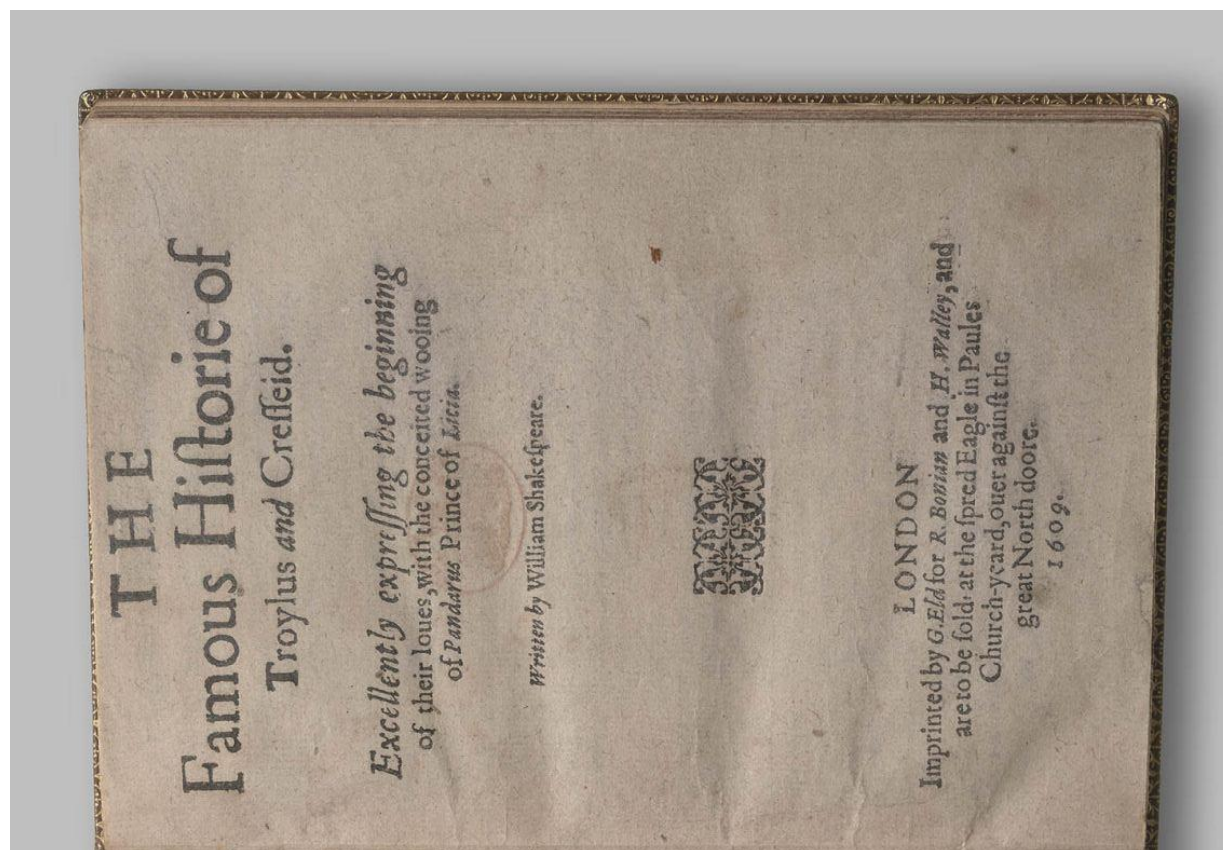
THE
Famous Historie of
Troylus and Cresseid.

Excellently expressing the beginning of their loues, with the conceited wooing of Pandarus Prince of Licia.

Written by William Shakespeare.

LONDON
Imprinted by G. Eld for R. Bonian and H. Walley, and are to be sold at the spred Eagle in Paules Church-yeard, ouer against the great North doore.
1609.